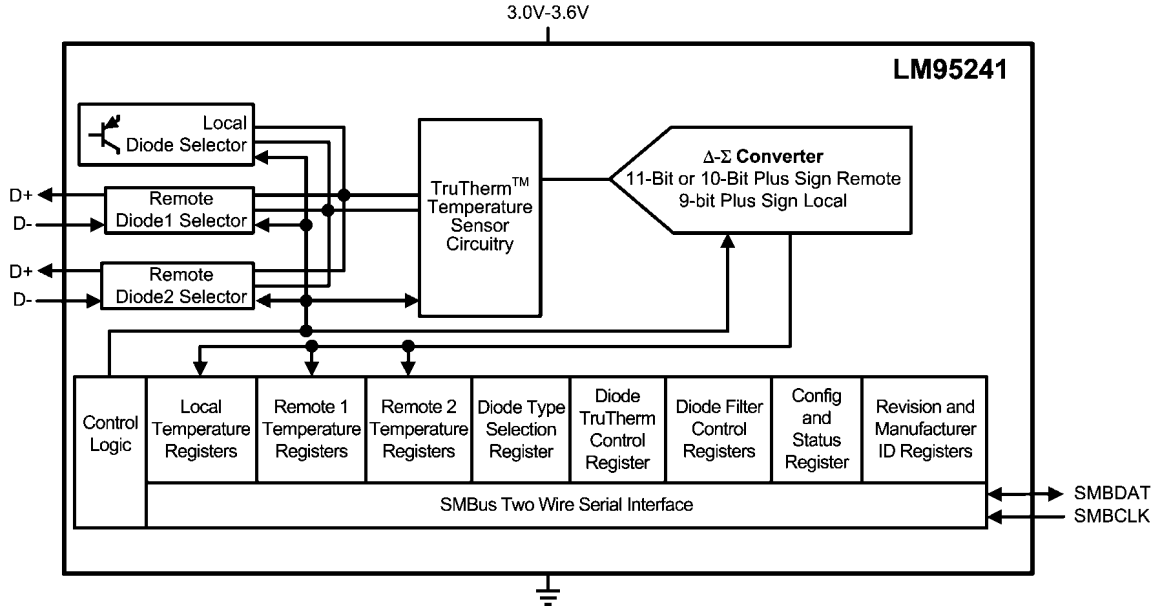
3.0V-3.6V

LM95241

Local
Diode Selector

D+
Remote
Diode1 Selector
D-

D+
Remote
Diode2 Selector
D-

TruTherm$^{TM}$
Temperature
Sensor
Circuitry

Δ-Σ Converter
11-Bit or 10-Bit Plus Sign Remote
9-bit Plus Sign Local

| Control Logic | Local Temperature Registers | Remote 1 Temperature Registers | Remote 2 Temperature Registers | Diode Type Selection Register | Diode TruTherm Control Register | Diode Filter Control Registers | Config and Status Register | Revision and Manufacturer ID Registers |
|---|---|---|---|---|---|---|---|---|

SMBus Two Wire Serial Interface

SMBDAT
SMBCLK